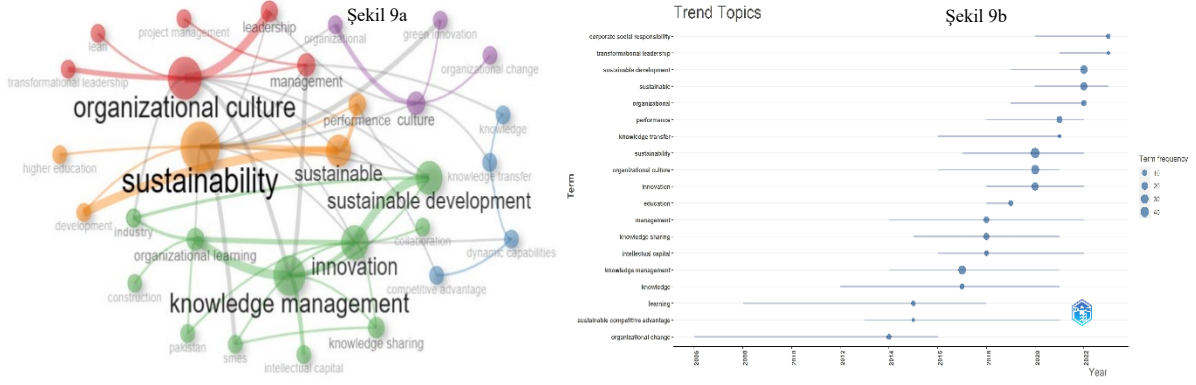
Şekil 9a

project management
leadership
organizational
green innovation
lean
transformational leadership
management
organizational change
organizational culture
performance
culture
knowledge
higher education
sustainability
sustainable
knowledge transfer
sustainable development
development
industry
collaboration
organizational learning
dynamic capabilities
innovation
construction
competitive advantage
knowledge management
pakistan
smes
knowledge sharing
intellectual capital

Trend Topics

Şekil 9b

Term

corporate social responsibility
transformational leadership
sustainable development
sustainable
organizational
performance
knowledge transfer
sustainability
organizational culture
innovation
education
management
knowledge sharing
intellectual capital
knowledge management
knowledge
learning
sustainable competitive advantage
organizational change

Term frequency
10
20
30
40

2006
2008
2010
2012
2014
2016
2018
2020
2022

Year